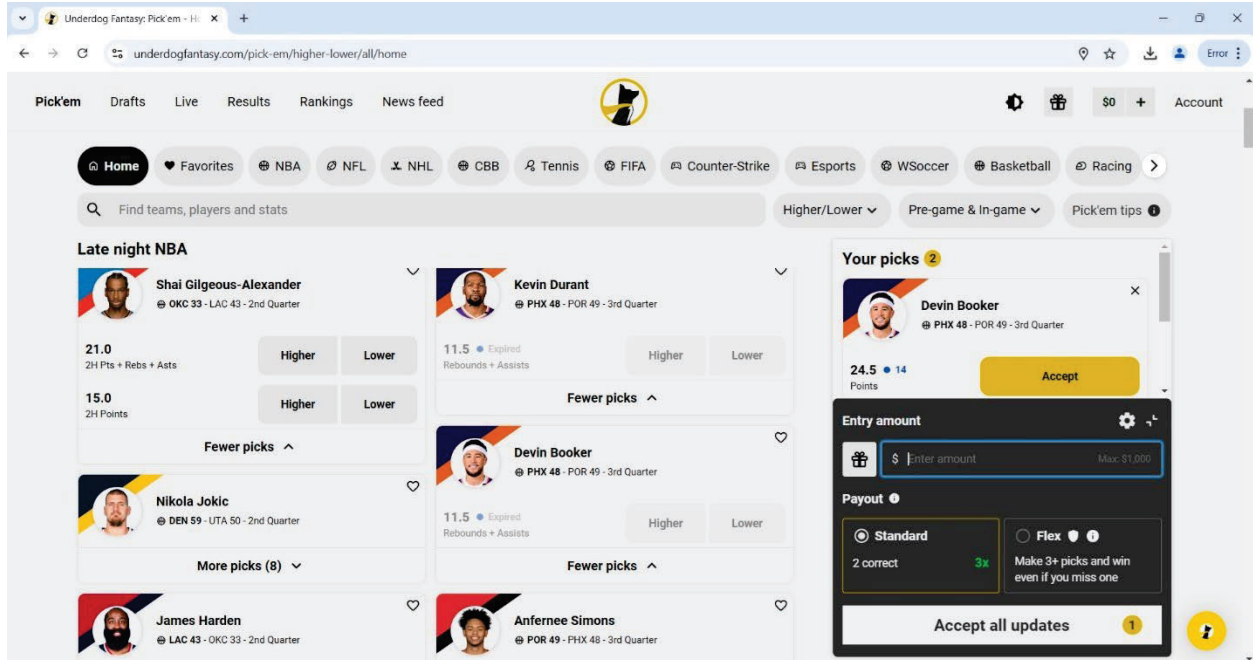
Underdog Fantasy: Pick'em - H ×  +

underdogfantasy.com/pick-em/higher-lower/all/home

Error

Pick'em  Drafts  Live  Results  Rankings  News feed

$0  +  Account

Home  Favorites  NBA  NFL  NHL  CBB  Tennis  FIFA  Counter-Strike  Esports  WSoccer  Basketball  Racing

Find teams, players and stats

Higher/Lower  Pre-game & In-game  Pick'em tips

Late night NBA

Shai Gilgeous-Alexander
OKC 33 - LAC 43 - 2nd Quarter

21.0
2H Pts + Rebs + Asts
Higher  Lower

15.0
2H Points
Higher  Lower

Fewer picks

Nikola Jokic
DEN 59 - UTA 50 - 2nd Quarter

More picks (8)

James Harden
LAC 43 - OKC 33 - 2nd Quarter

Kevin Durant
PHX 48 - POR 49 - 3rd Quarter

11.5 • Expired
Rebounds + Assists
Higher  Lower

Fewer picks

Devin Booker
PHX 48 - POR 49 - 3rd Quarter

11.5 • Expired
Rebounds + Assists
Higher  Lower

Fewer picks

Anfernee Simons
POR 49 - PHX 48 - 3rd Quarter

Your picks 2

Devin Booker
PHX 48 - POR 49 - 3rd Quarter

24.5 • 14
Points
Accept

Entry amount

$ Enter amount  Max: $1,000

Payout

Standard
2 correct  3x

Flex
Make 3+ picks and win even if you miss one

Accept all updates 1